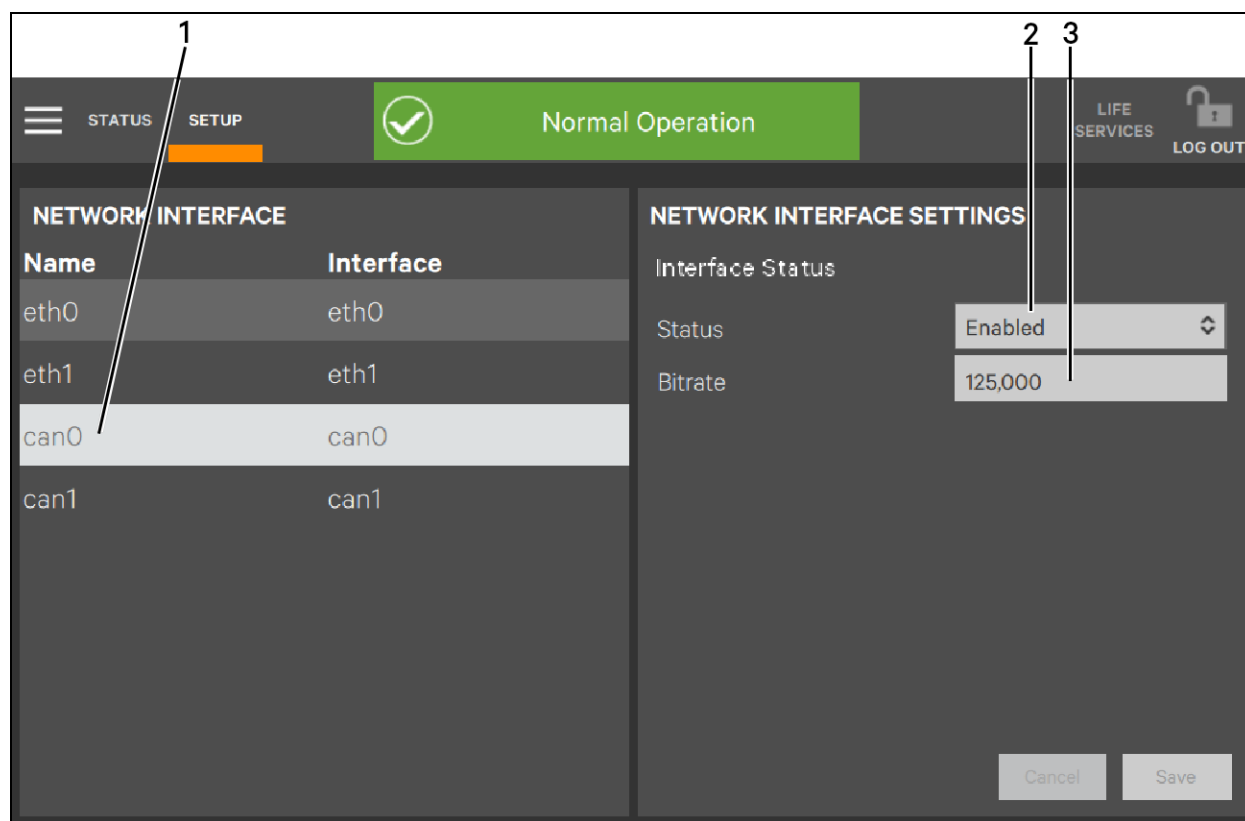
1

2 3

STATUS SETUP

Normal Operation

LIFE SERVICES

LOG OUT

NETWORK INTERFACE

| Name | Interface |
|---|---|
| eth0 | eth0 |
| eth1 | eth1 |
| can0 | can0 |
| can1 | can1 |

NETWORK INTERFACE SETTINGS

Interface Status

Status Enabled

Bitrate 125,000

Cancel Save